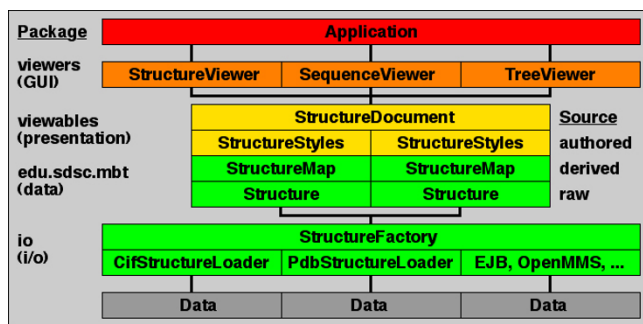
Package

Application

viewers (GUI)

StructureViewer | SequenceViewer | TreeViewer

viewables (presentation)

StructureDocument

Source

StructureStyles | StructureStyles

authored

edu.sdsc.mbt (data)

StructureMap | StructureMap

derived

Structure | Structure

raw

io (i/o)

StructureFactory

CifStructureLoader | PdbStructureLoader | EJB, OpenMMS, ...

Data | Data | Data